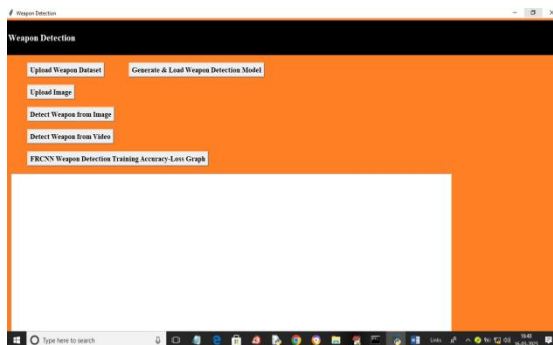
Weapon Detection

Weapon Detection

Upload Weapon Dataset

Generate & Load Weapon Detection Model

Upload Image

Detect Weapon from Image

Detect Weapon from Video

FRCNN Weapon Detection Training Accuracy-Loss Graph

Type here to search

Links

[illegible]